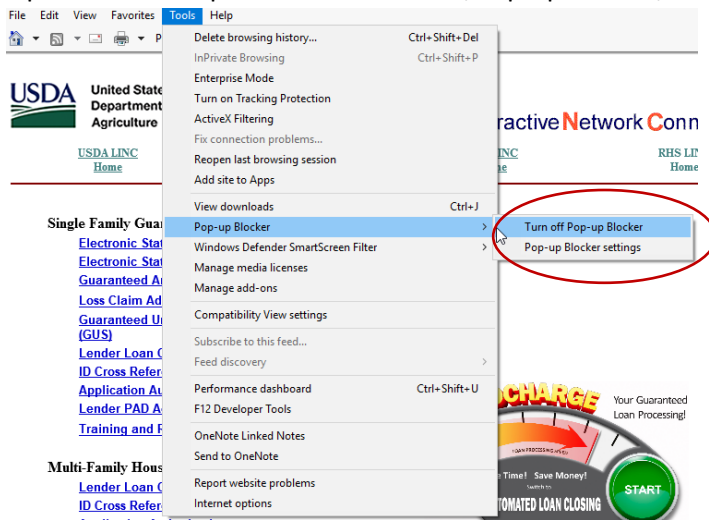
File Edit View Favorites Tools Help

Delete browsing history... Ctrl+Shift+Del
InPrivate Browsing Ctrl+Shift+P
Enterprise Mode
Turn on Tracking Protection
ActiveX Filtering
Fix connection problems...
Reopen last browsing session
Add site to Apps
View downloads Ctrl+J
Pop-up Blocker
Windows Defender SmartScreen Filter
Manage media licenses
Manage add-ons
Compatibility View settings
Subscribe to this feed...
Feed discovery
Performance dashboard Ctrl+Shift+U
F12 Developer Tools
OneNote Linked Notes
Send to OneNote
Report website problems
Internet options

Turn off Pop-up Blocker
Pop-up Blocker settings

USDA United State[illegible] Department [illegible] Agriculture

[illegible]ractive Network Conn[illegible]

USDA LINC Home
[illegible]INC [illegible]me
RHS LIN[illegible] Home

Single Family Gua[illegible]
Electronic Stat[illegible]
Electronic Stat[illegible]
Guaranteed A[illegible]
Loss Claim Ad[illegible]
Guaranteed U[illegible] (GUS)
Lender Loan C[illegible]
ID Cross Refer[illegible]
Application Au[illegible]
Lender PAD A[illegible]
Training and R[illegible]

Multi-Family Hous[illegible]
Lender Loan C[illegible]
ID Cross Refe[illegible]

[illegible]OCHARGE
Your Guaranteed Loan Processing!
Time! Save Money!
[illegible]TOMATED LOAN CLOSING
START